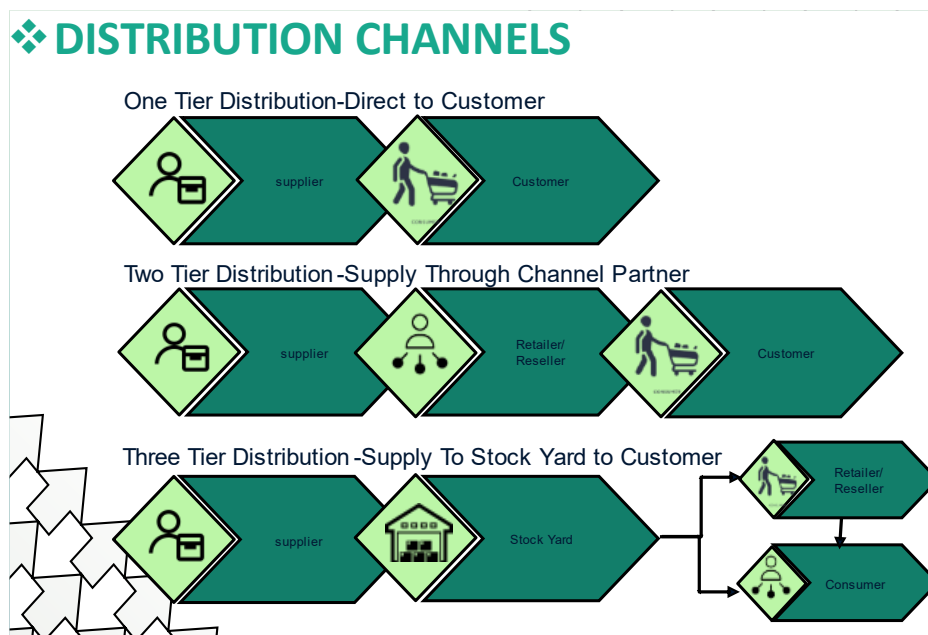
❖ DISTRIBUTION CHANNELS

One Tier Distribution-Direct to Customer

supplier

Customer

Two Tier Distribution -Supply Through Channel Partner

supplier

Retailer/ Reseller

Customer

Three Tier Distribution -Supply To Stock Yard to Customer

supplier

Stock Yard

Retailer/ Reseller

Consumer